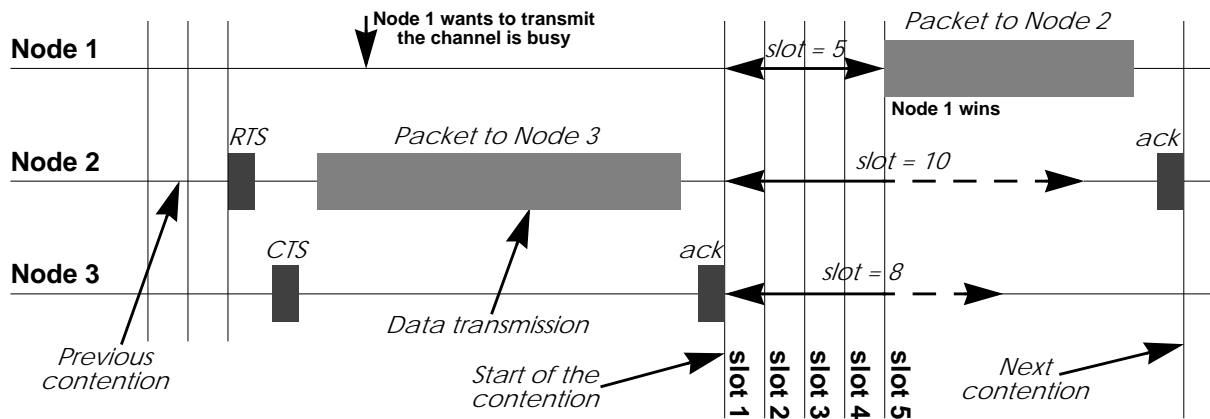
Node 1 wants to transmit the channel is busy

Packet to Node 2

Node 1

slot = 5

Node 1 wins

RTS

Packet to Node 3

ack

Node 2

slot = 10

CTS

ack

Node 3

slot = 8

Data transmission

Previous contention

Start of the contention

slot 1

slot 2

slot 3

slot 4

slot 5

Next contention